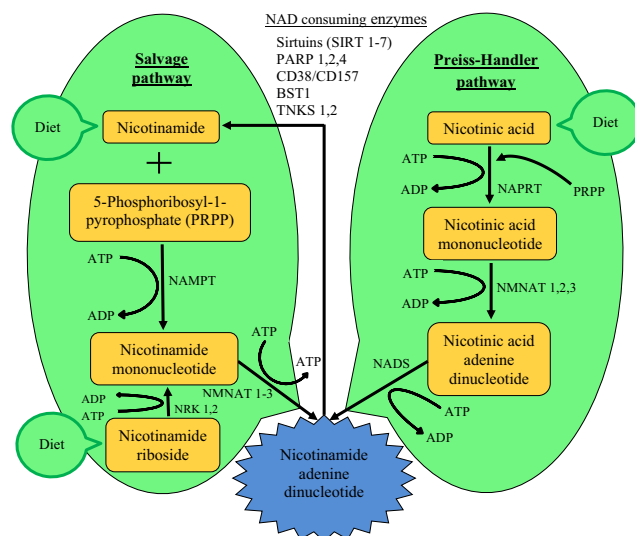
NAD consuming enzymes
Sirtuins (SIRT 1-7)
PARP 1,2,4
CD38/CD157
BST1
TNKS 1,2

Salvage pathway

Diet

Nicotinamide

+

5-Phosphoribosyl-1-pyrophosphate (PRPP)

ATP
NAMPT
ADP

Nicotinamide mononucleotide

ATP
ATP
NMNAT 1-3

ADP
ATP
NRK 1,2

Diet

Nicotinamide riboside

Nicotinamide adenine dinucleotide

Preiss-Handler pathway

Nicotinic acid

Diet

ATP
ADP
NAPRT
PRPP

Nicotinic acid mononucleotide

ATP
NMNAT 1,2,3
ADP

Nicotinic acid adenine dinucleotide

NADS
ATP
ADP